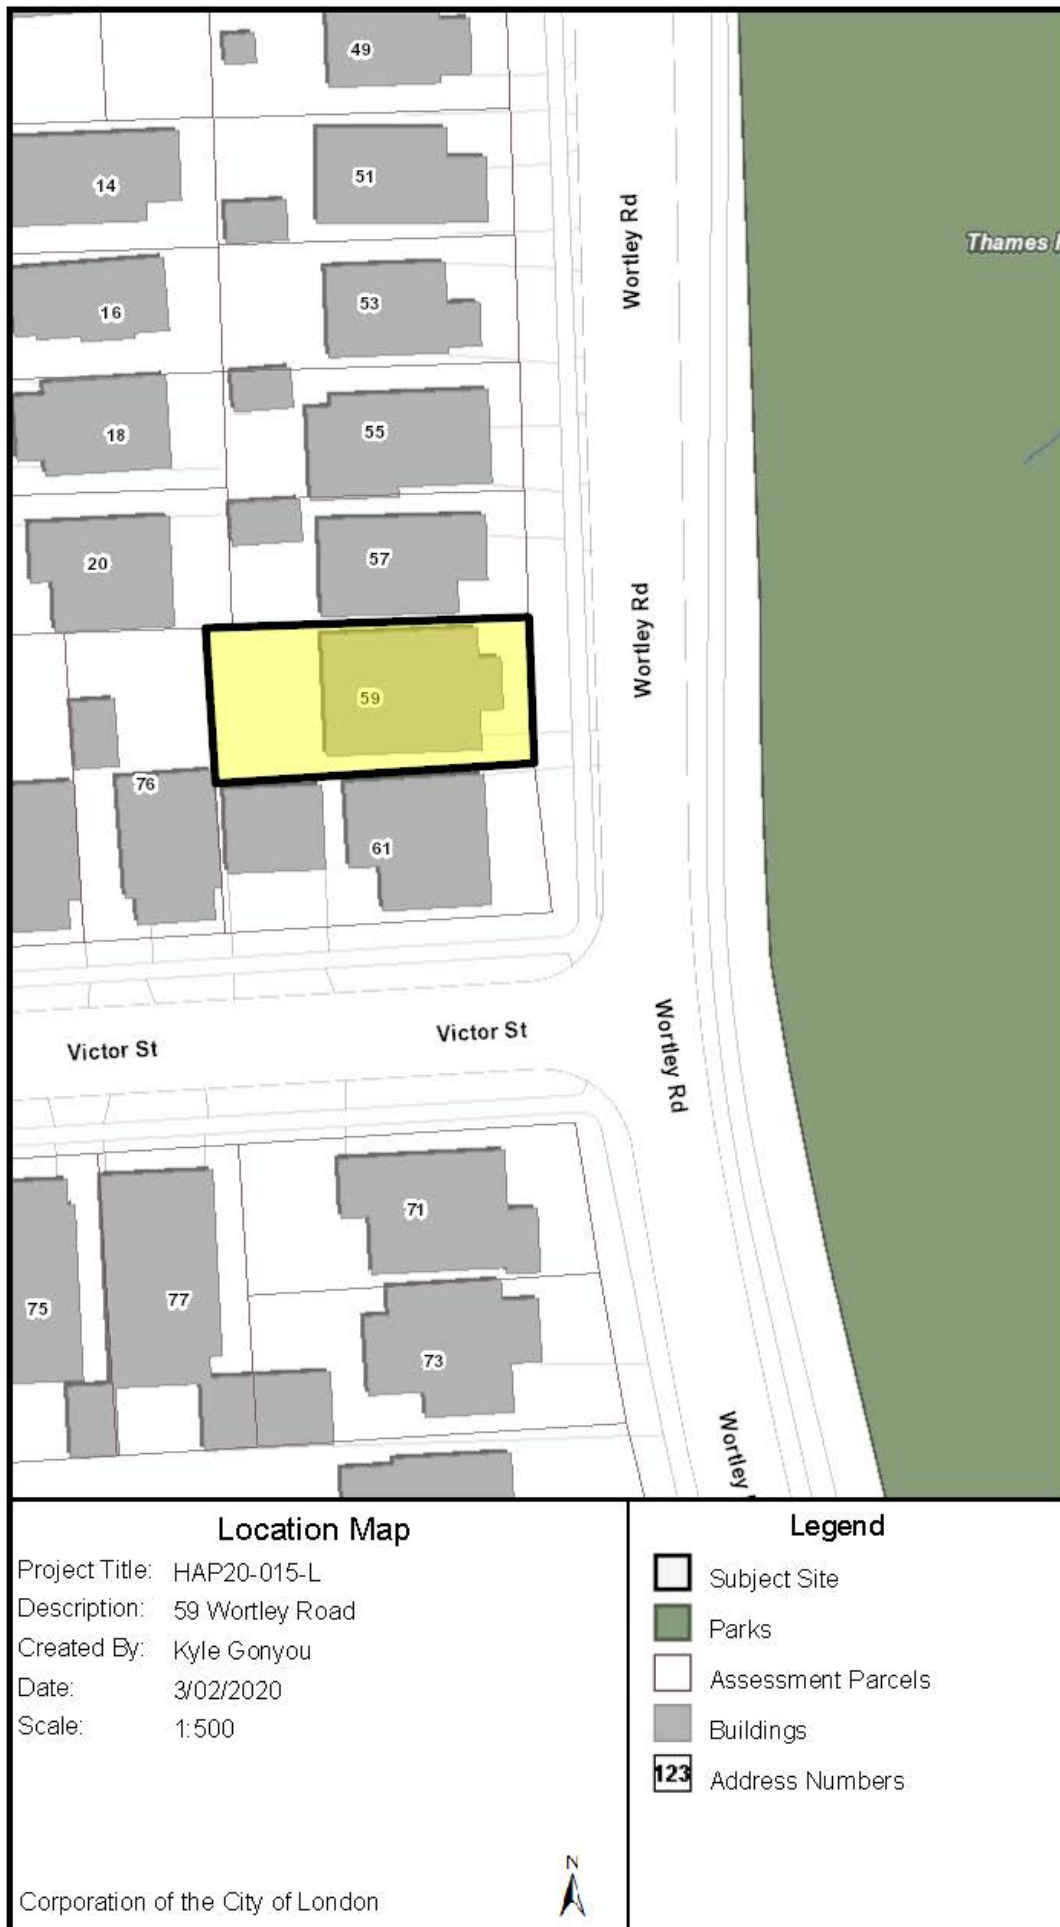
49
14
51
Wortley Rd
Thames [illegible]
16
53
18
55
20
57
Wortley Rd
59
76
61
Victor St
Victor St
Wortley Rd
71
75
77
73
Wortley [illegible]

Location Map
Project Title: HAP20-015-L
Description: 59 Wortley Road
Created By: Kyle Gonyou
Date: 3/02/2020
Scale: 1:500

Corporation of the City of London

N

Legend
Subject Site
Parks
Assessment Parcels
Buildings
123 Address Numbers